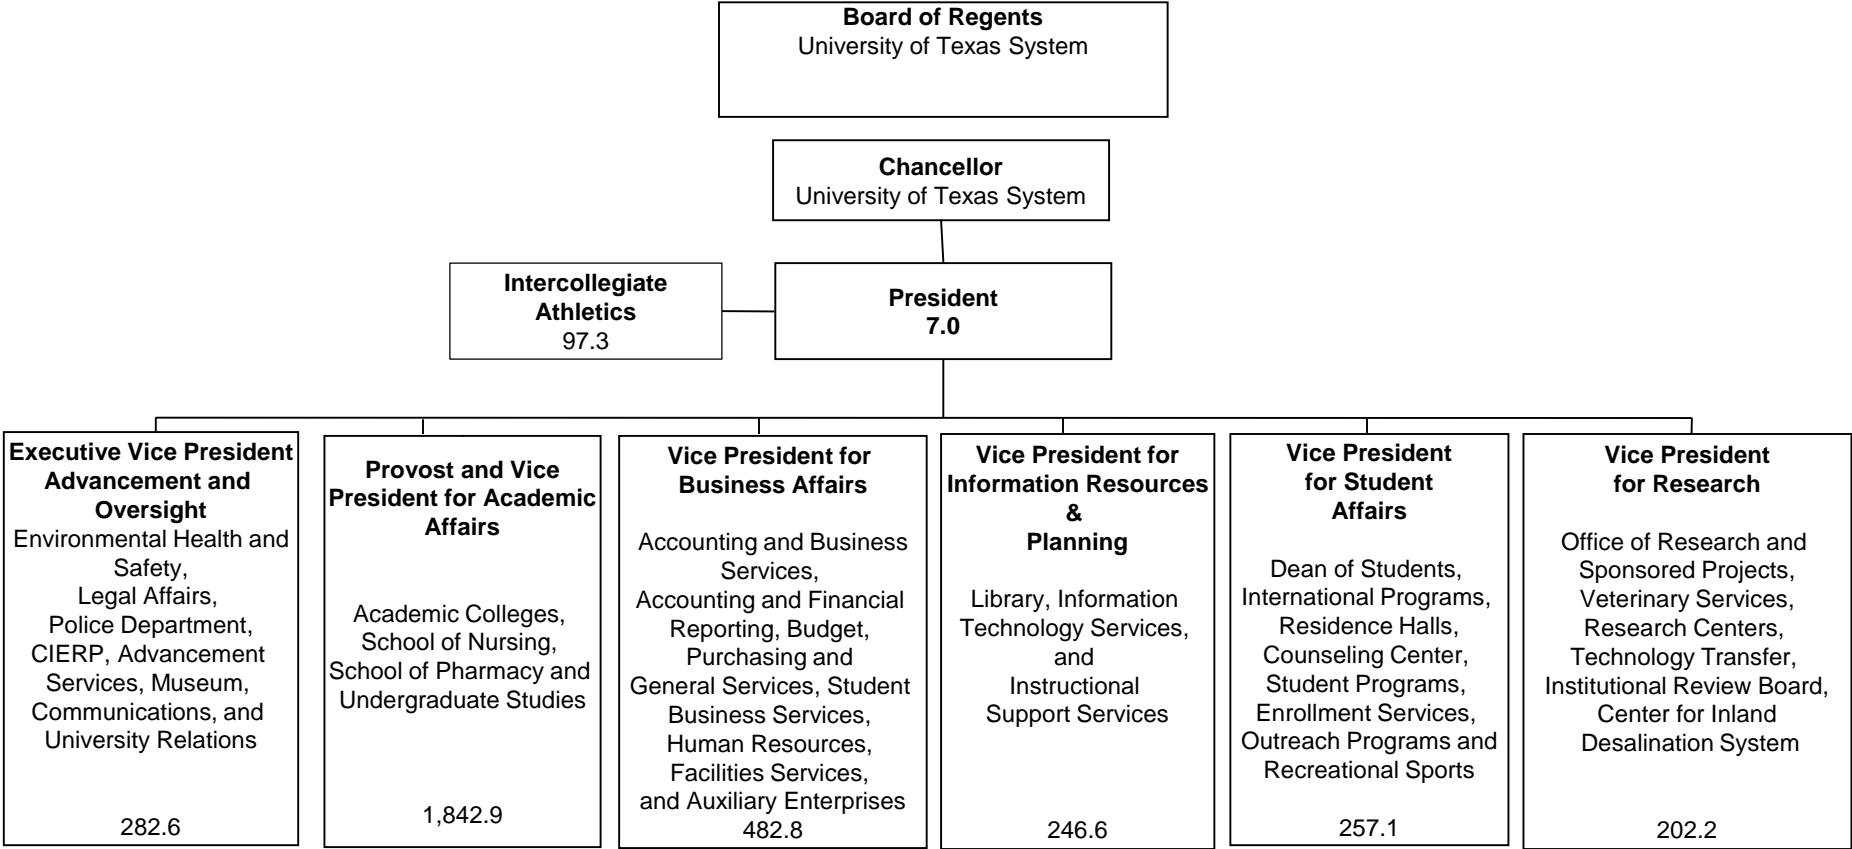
**Board of Regents**
University of Texas System

**Chancellor**
University of Texas System

**Intercollegiate Athletics**
97.3

**President**
**7.0**

**Executive Vice President Advancement and Oversight**
Environmental Health and Safety, Legal Affairs, Police Department, CIERP, Advancement Services, Museum, Communications, and University Relations
282.6

**Provost and Vice President for Academic Affairs**
Academic Colleges, School of Nursing, School of Pharmacy and Undergraduate Studies
1,842.9

**Vice President for Business Affairs**
Accounting and Business Services, Accounting and Financial Reporting, Budget, Purchasing and General Services, Student Business Services, Human Resources, Facilities Services, and Auxiliary Enterprises
482.8

**Vice President for Information Resources & Planning**
Library, Information Technology Services, and Instructional Support Services
246.6

**Vice President for Student Affairs**
Dean of Students, International Programs, Residence Halls, Counseling Center, Student Programs, Enrollment Services, Outreach Programs and Recreational Sports
257.1

**Vice President for Research**
Office of Research and Sponsored Projects, Veterinary Services, Research Centers, Technology Transfer, Institutional Review Board, Center for Inland Desalination System
202.2